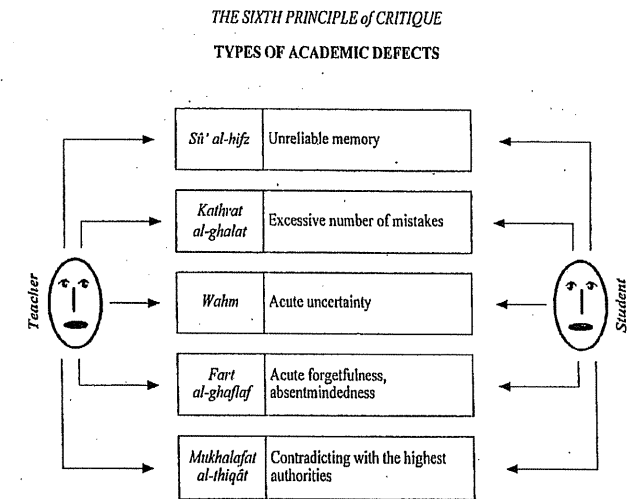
THE SIXTH PRINCIPLE of CRITIQUE

TYPES OF ACADEMIC DEFECTS

Teacher

Student

| | |
|---|---|
| *Sû' al-hifz* | Unreliable memory |
| *Kathrat al-ghalat* | Excessive number of mistakes |
| *Wahm* | Acute uncertainty |
| *Fart al-ghaflaf* | Acute forgetfulness, absentmindedness |
| *Mukhalafat al-thiqât* | Contradicting with the highest authorities |